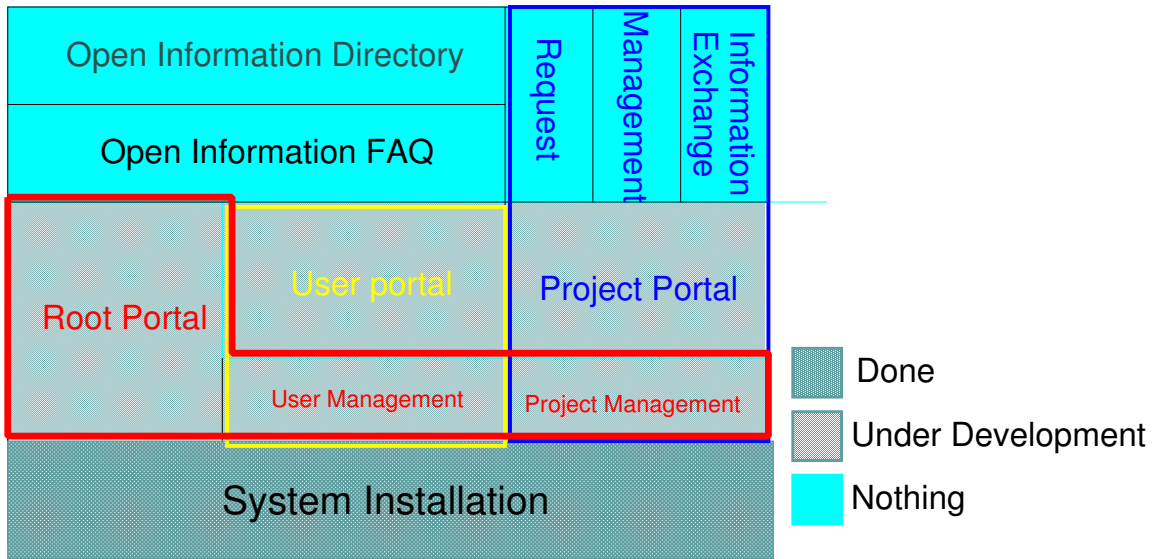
Open Information Directory

Open Information FAQ

Request

Management

Information Exchange

Root Portal

User portal

Project Portal

User Management

Project Management

System Installation

Done

Under Development

Nothing